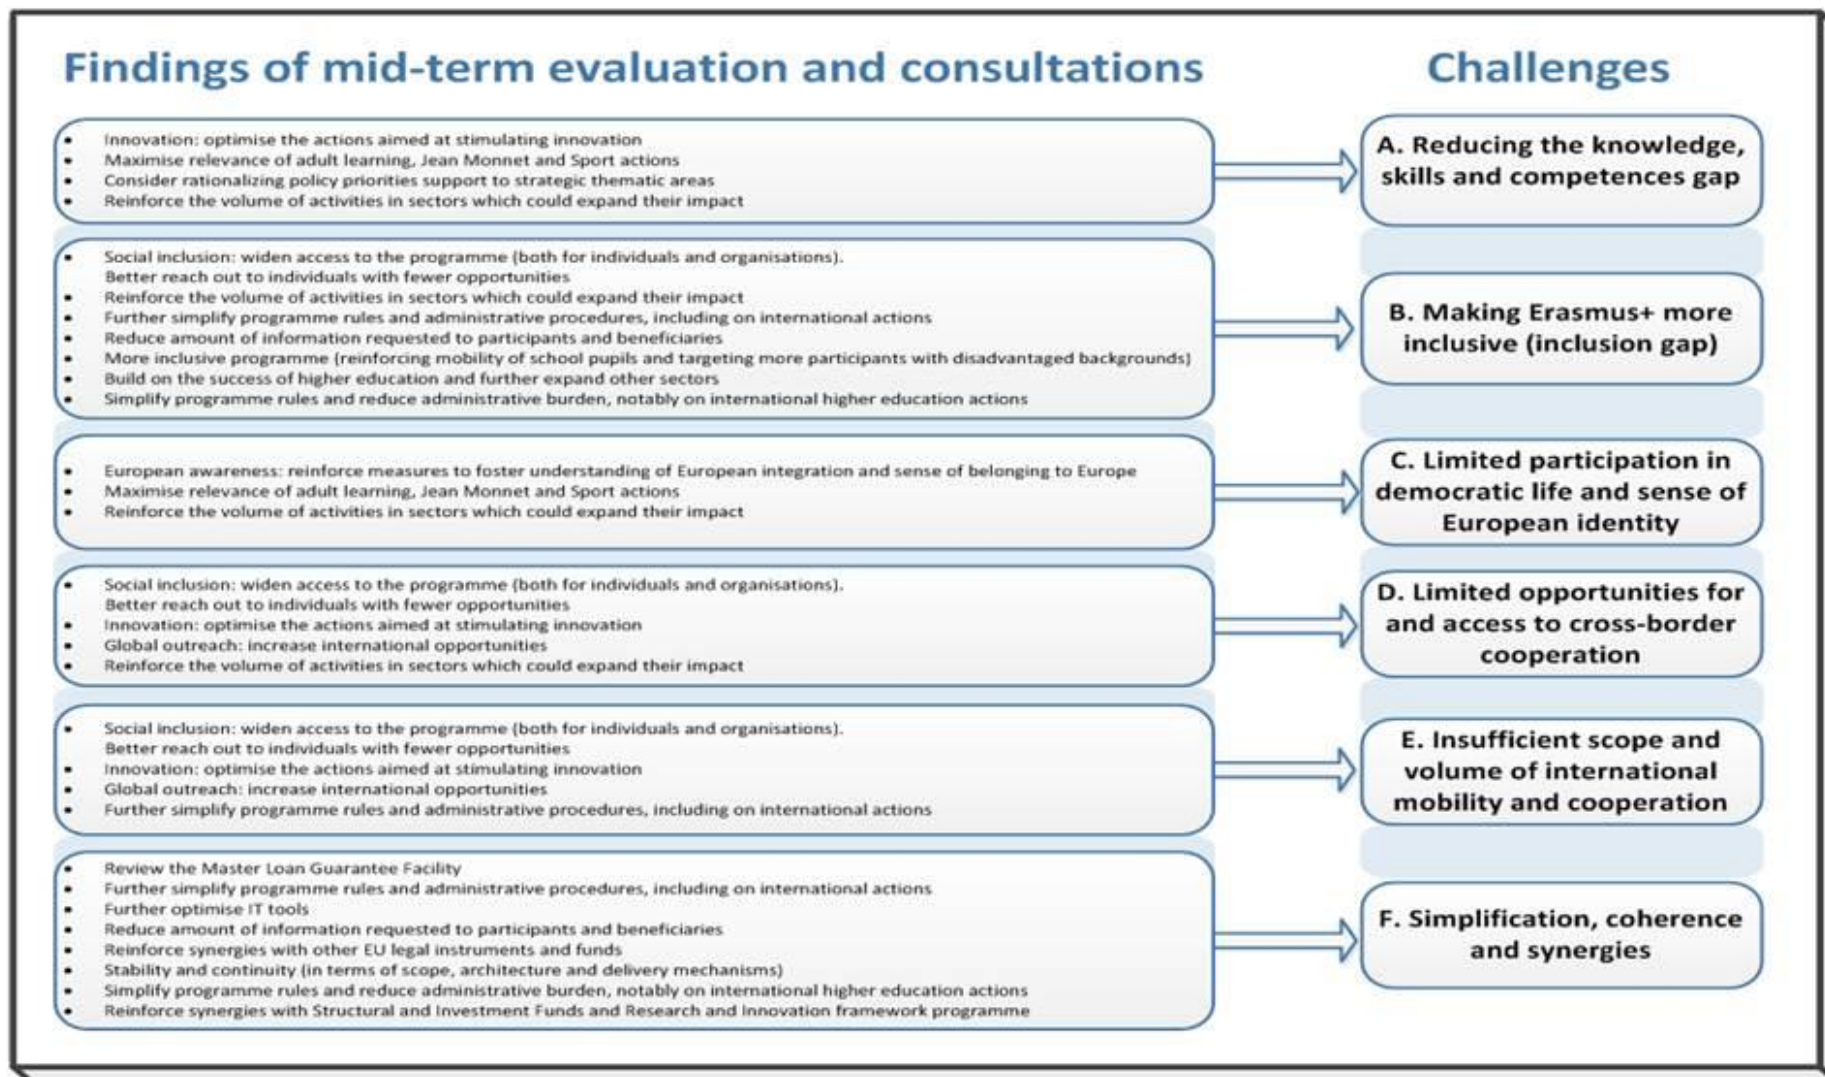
Findings of mid-term evaluation and consultations

Challenges

- Innovation: optimise the actions aimed at stimulating innovation
- Maximise relevance of adult learning, Jean Monnet and Sport actions
- Consider rationalizing policy priorities support to strategic thematic areas
- Reinforce the volume of activities in sectors which could expand their impact

A. Reducing the knowledge, skills and competences gap

- Social inclusion: widen access to the programme (both for individuals and organisations). Better reach out to individuals with fewer opportunities
- Reinforce the volume of activities in sectors which could expand their impact
- Further simplify programme rules and administrative procedures, including on international actions
- Reduce amount of information requested to participants and beneficiaries
- More inclusive programme (reinforcing mobility of school pupils and targeting more participants with disadvantaged backgrounds)
- Build on the success of higher education and further expand other sectors
- Simplify programme rules and reduce administrative burden, notably on international higher education actions

B. Making Erasmus+ more inclusive (inclusion gap)

- European awareness: reinforce measures to foster understanding of European integration and sense of belonging to Europe
- Maximise relevance of adult learning, Jean Monnet and Sport actions
- Reinforce the volume of activities in sectors which could expand their impact

C. Limited participation in democratic life and sense of European identity

- Social inclusion: widen access to the programme (both for individuals and organisations). Better reach out to individuals with fewer opportunities
- Innovation: optimise the actions aimed at stimulating innovation
- Global outreach: increase international opportunities
- Reinforce the volume of activities in sectors which could expand their impact

D. Limited opportunities for and access to cross-border cooperation

- Social inclusion: widen access to the programme (both for individuals and organisations). Better reach out to individuals with fewer opportunities
- Innovation: optimise the actions aimed at stimulating innovation
- Global outreach: increase international opportunities
- Further simplify programme rules and administrative procedures, including on international actions

E. Insufficient scope and volume of international mobility and cooperation

- Review the Master Loan Guarantee Facility
- Further simplify programme rules and administrative procedures, including on international actions
- Further optimise IT tools
- Reduce amount of information requested to participants and beneficiaries
- Reinforce synergies with other EU legal instruments and funds
- Stability and continuity (in terms of scope, architecture and delivery mechanisms)
- Simplify programme rules and reduce administrative burden, notably on international higher education actions
- Reinforce synergies with Structural and Investment Funds and Research and Innovation framework programme

F. Simplification, coherence and synergies